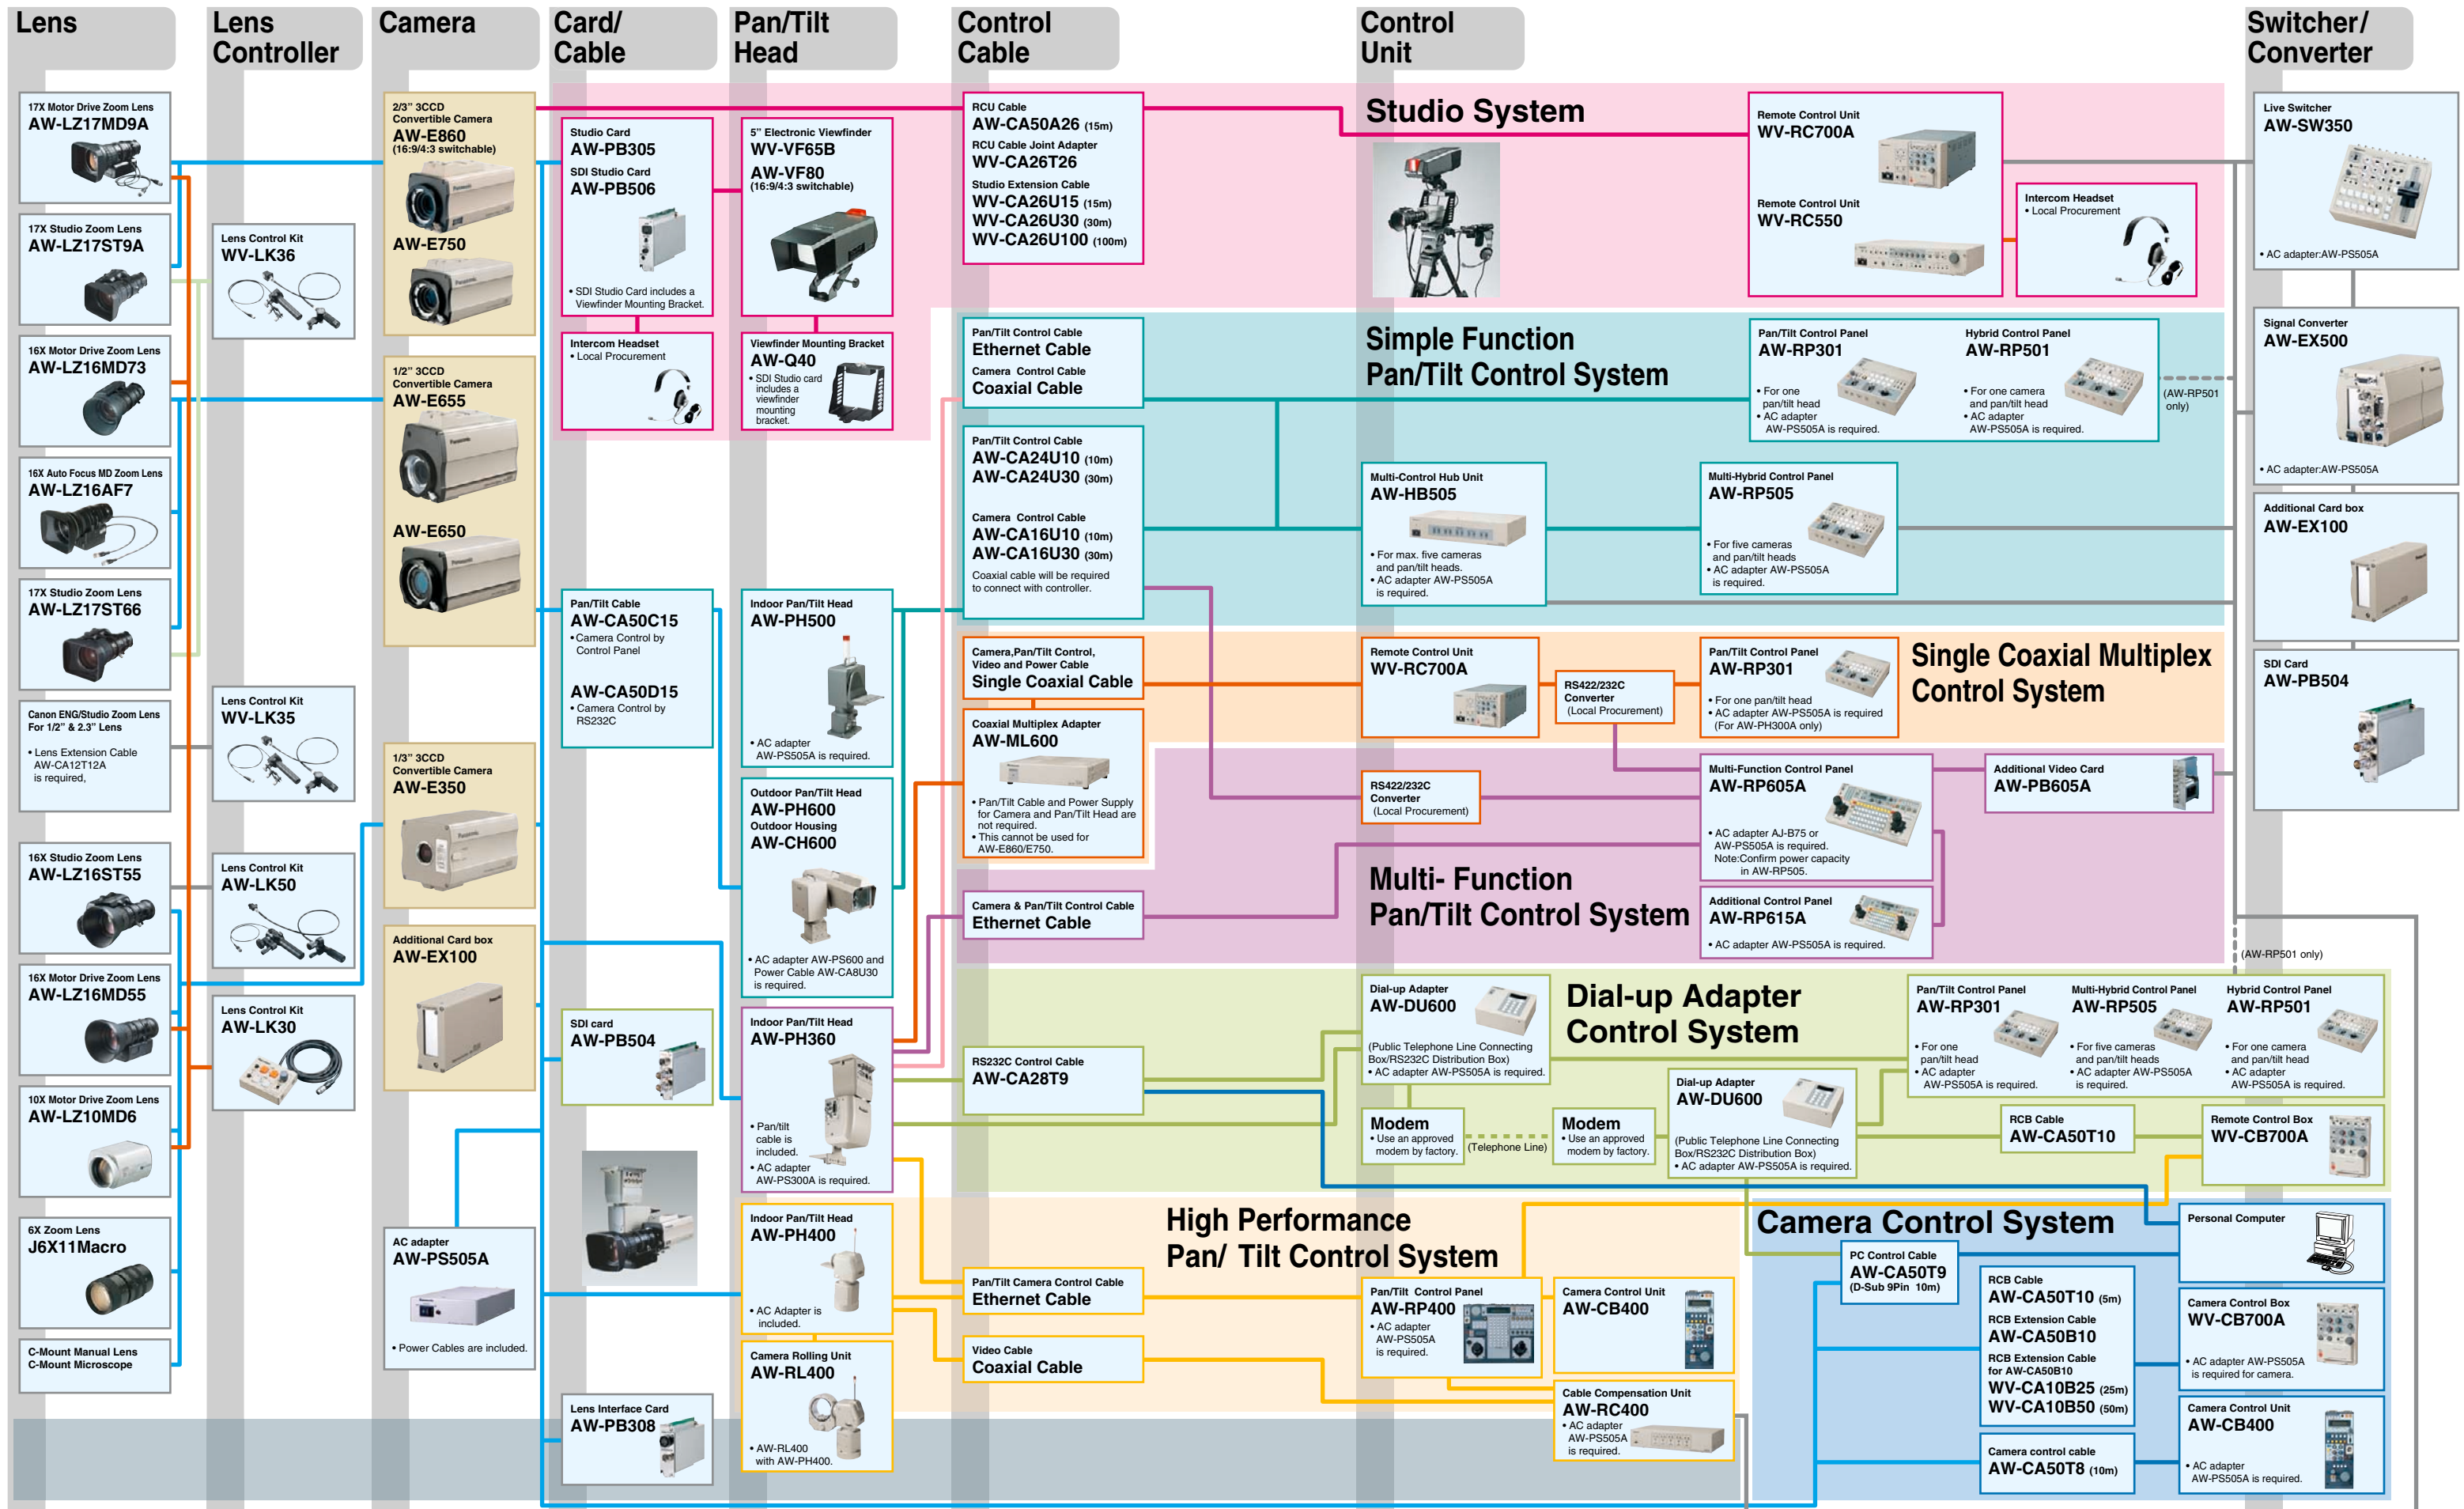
Lens

Lens Controller

Camera

Card/ Cable

Pan/Tilt Head

Control Cable

Control Unit

Switcher/ Converter

17X Motor Drive Zoom Lens
AW-LZ17MD9A

17X Studio Zoom Lens
AW-LZ17ST9A

16X Motor Drive Zoom Lens
AW-LZ16MD73

16X Auto Focus MD Zoom Lens
AW-LZ16AF7

17X Studio Zoom Lens
AW-LZ17ST66

Canon ENG/Studio Zoom Lens For 1/2" & 2/3" Lens
• Lens Extension Cable AW-CA12T12A is required,

16X Studio Zoom Lens
AW-LZ16ST55

16X Motor Drive Zoom Lens
AW-LZ16MD55

10X Motor Drive Zoom Lens
AW-LZ10MD6

6X Zoom Lens
J6X11Macro

C-Mount Manual Lens
C-Mount Microscope

Lens Control Kit
WV-LK36

Lens Control Kit
WV-LK35

Lens Control Kit
AW-LK50

Lens Control Kit
AW-LK30

2/3" 3CCD Convertible Camera
AW-E860
(16:9/4:3 switchable)

AW-E750

1/2" 3CCD Convertible Camera
AW-E655

AW-E650

1/3" 3CCD Convertible Camera
AW-E350

Additional Card box
AW-EX100

AC adapter
AW-PS505A
• Power Cables are included.

Studio Card
AW-PB305
SDI Studio Card
AW-PB506
• SDI Studio Card includes a Viewfinder Mounting Bracket.

Intercom Headset
• Local Procurement

5" Electronic Viewfinder
WV-VF65B
AW-VF80
(16:9/4:3 switchable)

Viewfinder Mounting Bracket
AW-Q40
• SDI Studio card includes a viewfinder mounting bracket.

RCU Cable
AW-CA50A26 (15m)
RCU Cable Joint Adapter
WV-CA26T26
Studio Extension Cable
WV-CA26U15 (15m)
WV-CA26U30 (30m)
WV-CA26U100 (100m)

Studio System

Remote Control Unit
WV-RC700A
Remote Control Unit
WV-RC550

Intercom Headset
• Local Procurement

Live Switcher
AW-SW350
• AC adapter:AW-PS505A

Pan/Tilt Control Cable
Ethernet Cable
Camera Control Cable
Coaxial Cable

Simple Function Pan/Tilt Control System

Pan/Tilt Control Panel
AW-RP301
• For one pan/tilt head
• AC adapter AW-PS505A is required.

Hybrid Control Panel
AW-RP501
• For one camera and pan/tilt head
• AC adapter AW-PS505A is required.

(AW-RP501 only)

Signal Converter
AW-EX500
• AC adapter:AW-PS505A

Pan/Tilt Control Cable
AW-CA24U10 (10m)
AW-CA24U30 (30m)
Camera Control Cable
AW-CA16U10 (10m)
AW-CA16U30 (30m)
Coaxial cable will be required to connect with controller.

Multi-Control Hub Unit
AW-HB505
• For max. five cameras and pan/tilt heads.
• AC adapter AW-PS505A is required.

Multi-Hybrid Control Panel
AW-RP505
• For five cameras and pan/tilt heads
• AC adapter AW-PS505A is required.

Additional Card box
AW-EX100

Pan/Tilt Cable
AW-CA50C15
• Camera Control by Control Panel
AW-CA50D15
• Camera Control by RS232C

Indoor Pan/Tilt Head
AW-PH500
• AC adapter AW-PS505A is required.

Camera,Pan/Tilt Control, Video and Power Cable
Single Coaxial Cable

Remote Control Unit
WV-RC700A

RS422/232C Converter
(Local Procurement)

Pan/Tilt Control Panel
AW-RP301
• For one pan/tilt head
• AC adapter AW-PS505A is required
(For AW-PH300A only)

Single Coaxial Multiplex Control System

SDI Card
AW-PB504

Coaxial Multiplex Adapter
AW-ML600
• Pan/Tilt Cable and Power Supply for Camera and Pan/Tilt Head are not required.
• This cannot be used for AW-E860/E750.

RS422/232C Converter
(Local Procurement)

Multi-Function Control Panel
AW-RP605A
• AC adapter AJ-B75 or AW-PS505A is required.
Note:Confirm power capacity in AW-RP505.

Additional Video Card
AW-PB605A

Outdoor Pan/Tilt Head
AW-PH600
Outdoor Housing
AW-CH600
• AC adapter AW-PS600 and Power Cable AW-CA8U30 is required.

Camera & Pan/Tilt Control Cable
Ethernet Cable

Multi- Function Pan/Tilt Control System

Additional Control Panel
AW-RP615A
• AC adapter AW-PS505A is required.

(AW-RP501 only)

SDI card
AW-PB504

Indoor Pan/Tilt Head
AW-PH360
• Pan/tilt cable is included.
• AC adapter AW-PS300A is required.

RS232C Control Cable
AW-CA28T9

Dial-up Adapter
AW-DU600
(Public Telephone Line Connecting Box/RS232C Distribution Box)
• AC adapter AW-PS505A is required.

Dial-up Adapter Control System

Pan/Tilt Control Panel
AW-RP301
• For one pan/tilt head
• AC adapter AW-PS505A is required.

Multi-Hybrid Control Panel
AW-RP505
• For five cameras and pan/tilt heads
• AC adapter AW-PS505A is required.

Hybrid Control Panel
AW-RP501
• For one camera and pan/tilt head
• AC adapter AW-PS505A is required.

Modem
• Use an approved modem by factory.

(Telephone Line)

Modem
• Use an approved modem by factory.

Dial-up Adapter
AW-DU600
(Public Telephone Line Connecting Box/RS232C Distribution Box)
• AC adapter AW-PS505A is required.

RCB Cable
AW-CA50T10

Remote Control Box
WV-CB700A

Indoor Pan/Tilt Head
AW-PH400
• AC Adapter is included.

High Performance Pan/ Tilt Control System

Camera Control System

Personal Computer

Pan/Tilt Camera Control Cable
Ethernet Cable

Video Cable
Coaxial Cable

Pan/Tilt Control Panel
AW-RP400
• AC adapter AW-PS505A is required.

Camera Control Unit
AW-CB400

PC Control Cable
AW-CA50T9
(D-Sub 9Pin 10m)

RCB Cable
AW-CA50T10 (5m)
RCB Extension Cable
AW-CA50B10
RCB Extension Cable for AW-CA50B10
WV-CA10B25 (25m)
WV-CA10B50 (50m)

Camera Control Box
WV-CB700A
• AC adapter AW-PS505A is required for camera.

Camera Rolling Unit
AW-RL400
• AW-RL400 with AW-PH400.

Lens Interface Card
AW-PB308

Cable Compensation Unit
AW-RC400
• AC adapter AW-PS505A is required.

Camera control cable
AW-CA50T8 (10m)

Camera Control Unit
AW-CB400
• AC adapter AW-PS505A is required.